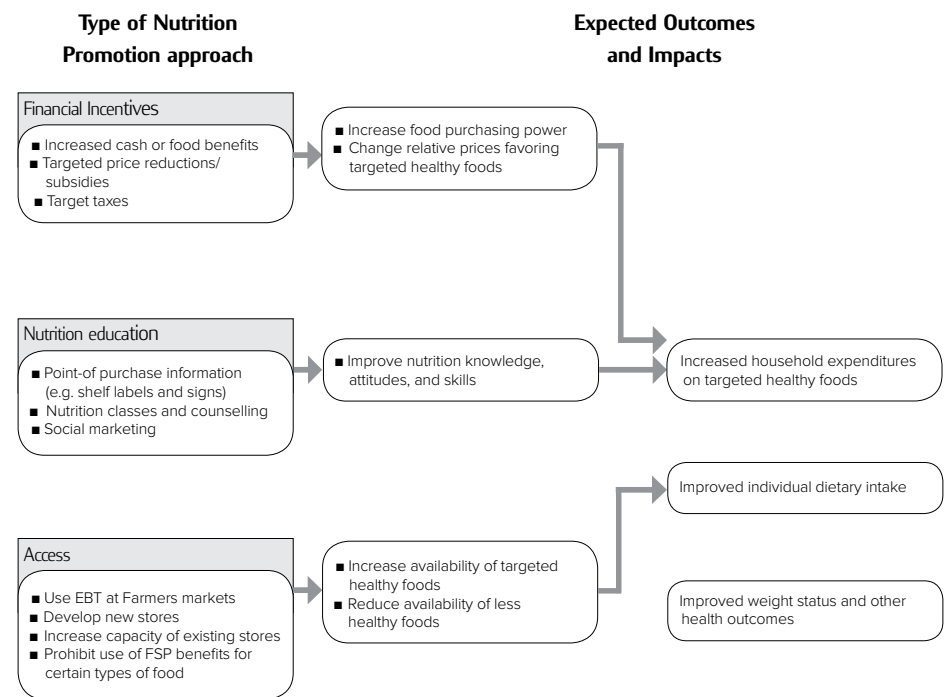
Type of Nutrition Promotion approach

Expected Outcomes and Impacts

Financial Incentives

■ Increased cash or food benefits
■ Targeted price reductions/ subsidies
■ Target taxes

■ Increase food purchasing power
■ Change relative prices favoring targeted healthy foods

Nutrition education

■ Point-of purchase information (e.g. shelf labels and signs)
■ Nutrition classes and counselling
■ Social marketing

■ Improve nutrition knowledge, attitudes, and skills

Increased household expenditures on targeted healthy foods

Improved individual dietary intake

Access

■ Use EBT at Farmers markets
■ Develop new stores
■ Increase capacity of existing stores
■ Prohibit use of FSP benefits for certain types of food

■ Increase availability of targeted healthy foods
■ Reduce availability of less healthy foods

Improved weight status and other health outcomes